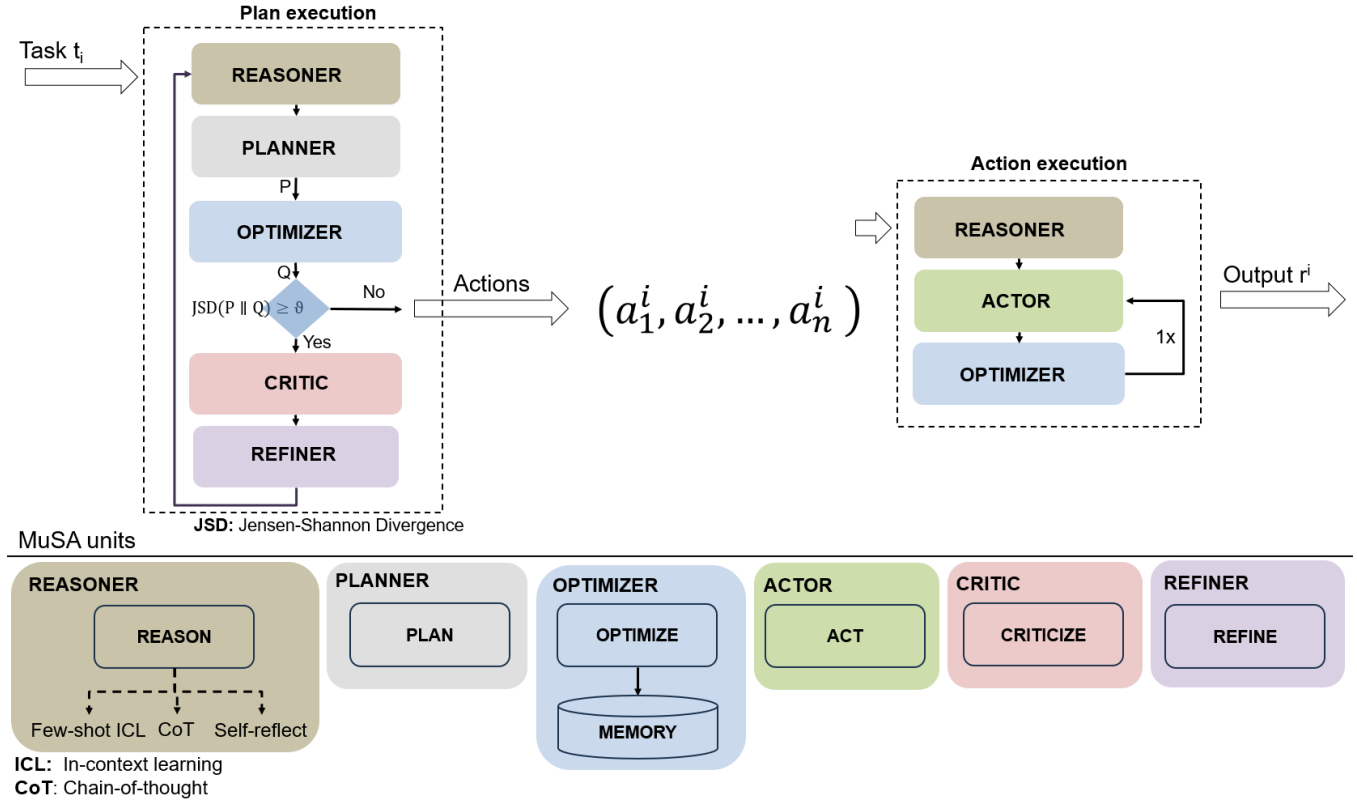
Plan execution

Task $t_i$

REASONER

PLANNER

P

OPTIMIZER

Q

$JSD(P \parallel Q) \geq \vartheta$

No

Yes

CRITIC

REFINER

JSD: Jensen-Shannon Divergence

Actions

$\left(a_1^i, a_2^i, \ldots, a_n^i\right)$

Action execution

REASONER

ACTOR

OPTIMIZER

1x

Output $r^i$

MuSA units

REASONER

REASON

Few-shot ICL

CoT

Self-reflect

PLANNER

PLAN

OPTIMIZER

OPTIMIZE

MEMORY

ACTOR

ACT

CRITIC

CRITICIZE

REFINER

REFINE

ICL: In-context learning

CoT: Chain-of-thought